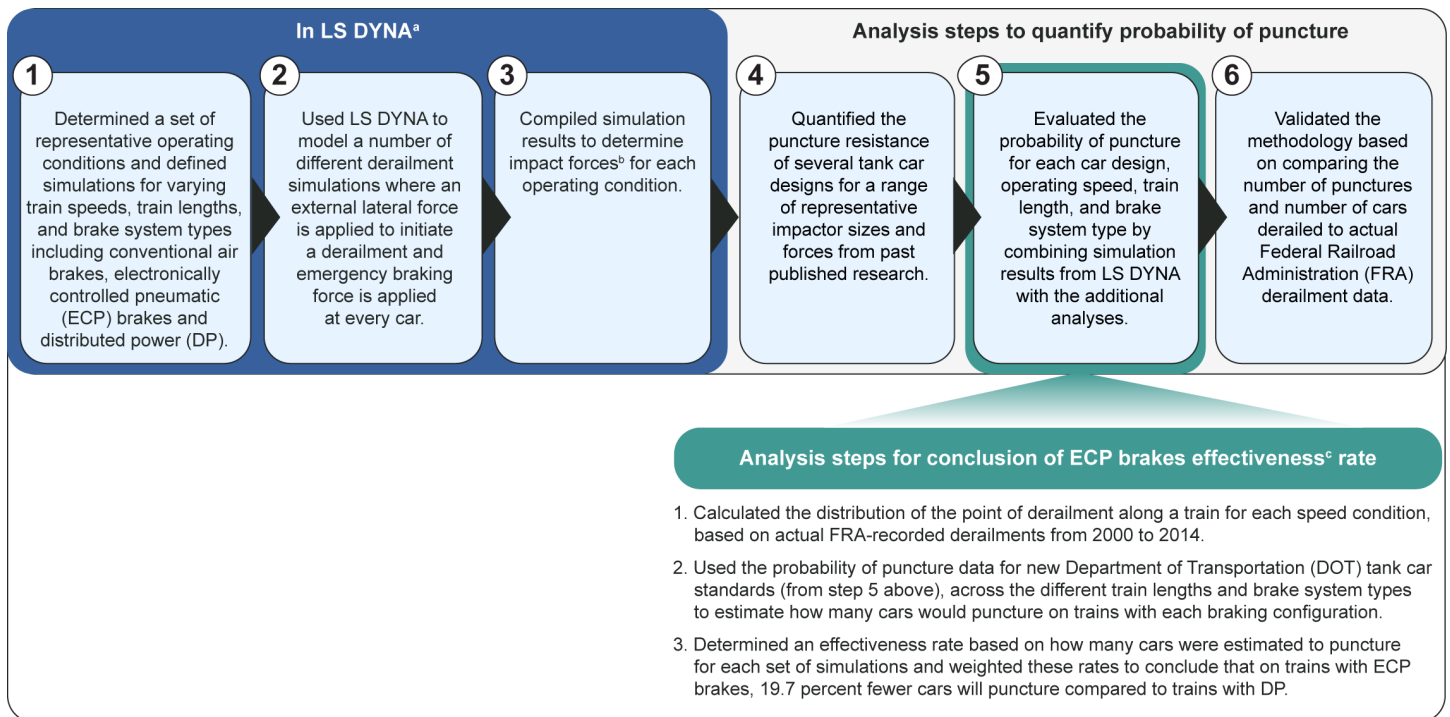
In LS DYNA$^{a}$

Analysis steps to quantify probability of puncture

1

Determined a set of representative operating conditions and defined simulations for varying train speeds, train lengths, and brake system types including conventional air brakes, electronically controlled pneumatic (ECP) brakes and distributed power (DP).

2

Used LS DYNA to model a number of different derailment simulations where an external lateral force is applied to initiate a derailment and emergency braking force is applied at every car.

3

Compiled simulation results to determine impact forces$^{b}$ for each operating condition.

4

Quantified the puncture resistance of several tank car designs for a range of representative impactor sizes and forces from past published research.

5

Evaluated the probability of puncture for each car design, operating speed, train length, and brake system type by combining simulation results from LS DYNA with the additional analyses.

6

Validated the methodology based on comparing the number of punctures and number of cars derailed to actual Federal Railroad Administration (FRA) derailment data.

Analysis steps for conclusion of ECP brakes effectiveness$^{c}$ rate

1. Calculated the distribution of the point of derailment along a train for each speed condition, based on actual FRA-recorded derailments from 2000 to 2014.

2. Used the probability of puncture data for new Department of Transportation (DOT) tank car standards (from step 5 above), across the different train lengths and brake system types to estimate how many cars would puncture on trains with each braking configuration.

3. Determined an effectiveness rate based on how many cars were estimated to puncture for each set of simulations and weighted these rates to conclude that on trains with ECP brakes, 19.7 percent fewer cars will puncture compared to trains with DP.